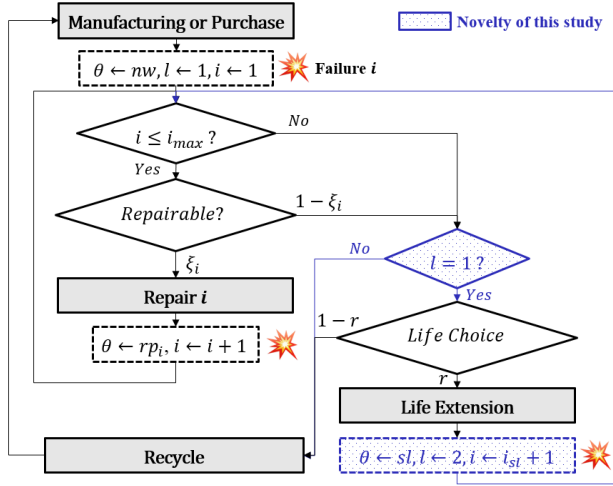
Manufacturing or Purchase

Novelty of this study

$\theta \leftarrow nw, l \leftarrow 1, i \leftarrow 1$

Failure $i$

$i \leq i_{max}$ ?

No

Yes

Repairable?

$1-\xi_i$

No

$l = 1$ ?

$\xi_i$

Repair $i$

Yes

$1-r$

Life Choice

$\theta \leftarrow rp_i, i \leftarrow i+1$

$r$

Life Extension

Recycle

$\theta \leftarrow sl, l \leftarrow 2, i \leftarrow i_{sl}+1$